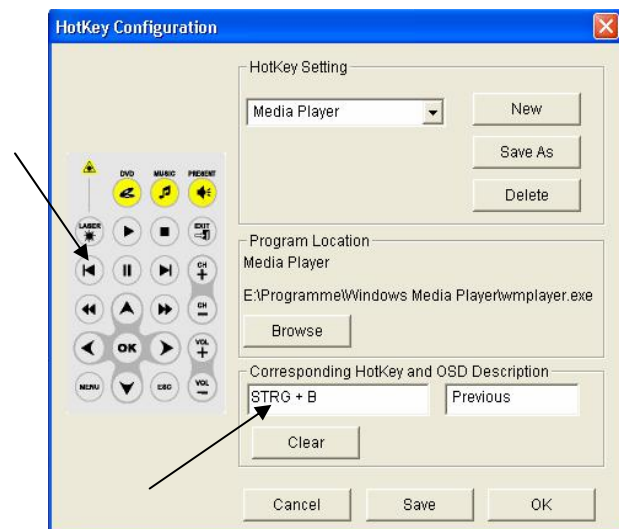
HotKey Configuration

HotKey Setting

Media Player

New

Save As

Delete

DVD MUSIC PRESENT

LASER

EXIT

CH +

CH −

OK

VOL +

MENU

ESC

VOL −

Program Location

Media Player

E:\Programme\Windows Media Player\wmplayer.exe

Browse

Corresponding HotKey and OSD Description

STRG + B

Previous

Clear

Cancel

Save

OK